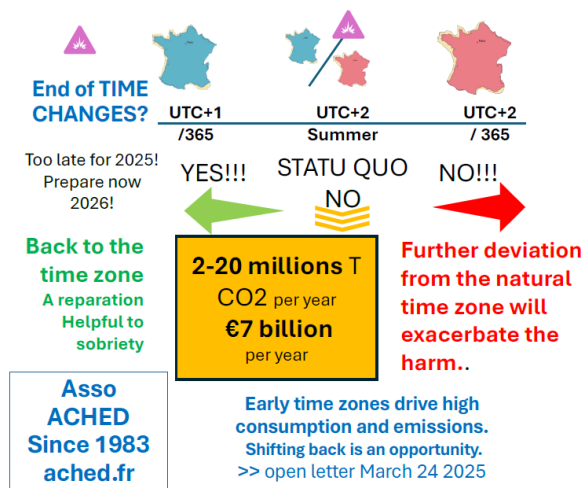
End of TIME CHANGES?

UTC+1
/365

UTC+2
Summer

UTC+2
/ 365

Too late for 2025! Prepare now 2026!

YES!!!

STATU QUO
NO

NO!!!

Back to the time zone
A reparation
Helpful to sobriety

2-20 millions T
CO2 per year
€7 billion
per year

Further deviation from the natural time zone will exacerbate the harm..

Asso
ACHED
Since 1983
ached.fr

Early time zones drive high consumption and emissions.
Shifting back is an opportunity.
>> open letter March 24 2025